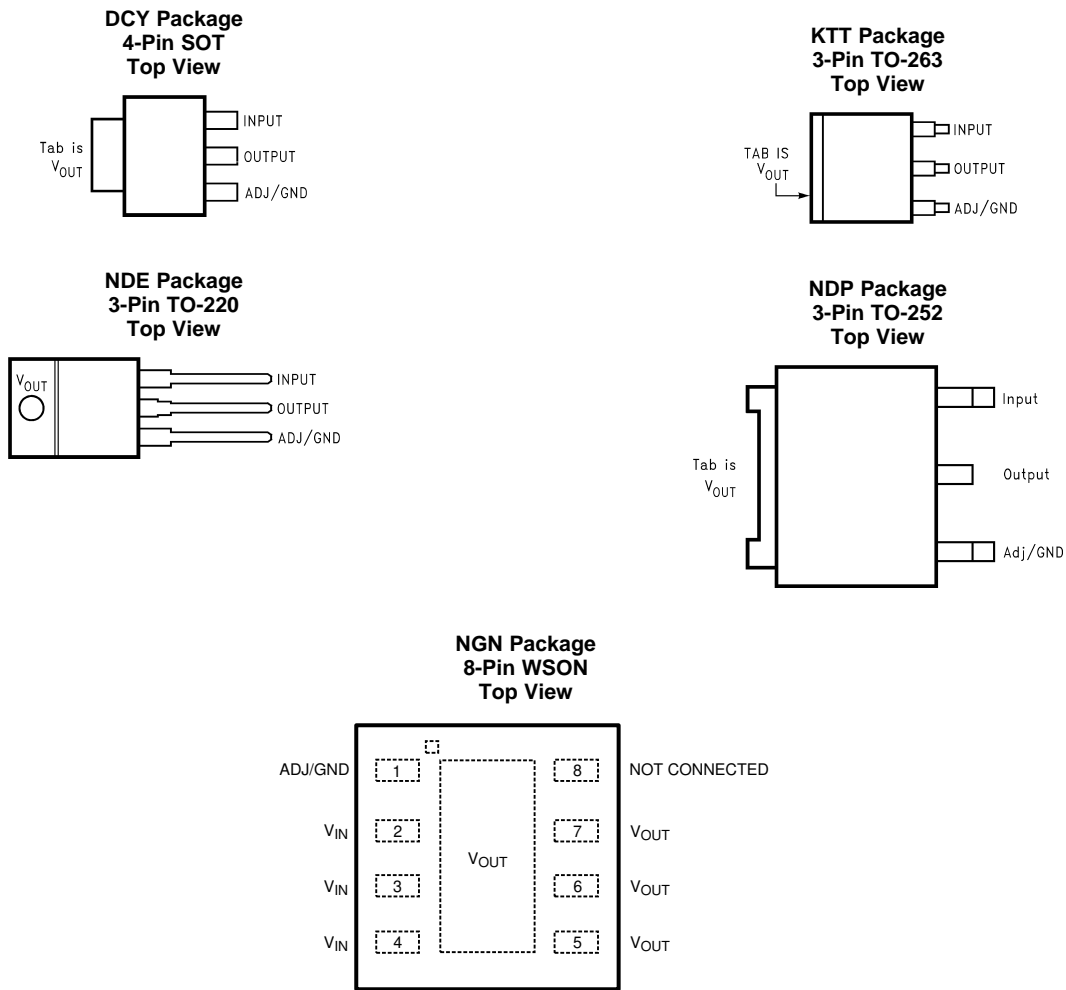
DCY Package
4-Pin SOT
Top View

Tab is $V_{OUT}$

INPUT
OUTPUT
ADJ/GND

KTT Package
3-Pin TO-263
Top View

TAB IS $V_{OUT}$

INPUT
OUTPUT
ADJ/GND

NDE Package
3-Pin TO-220
Top View

$V_{OUT}$

INPUT
OUTPUT
ADJ/GND

NDP Package
3-Pin TO-252
Top View

Tab is $V_{OUT}$

Input
Output
Adj/GND

NGN Package
8-Pin WSON
Top View

ADJ/GND 1
$V_{IN}$ 2
$V_{IN}$ 3
$V_{IN}$ 4

$V_{OUT}$

8 NOT CONNECTED
7 $V_{OUT}$
6 $V_{OUT}$
5 $V_{OUT}$